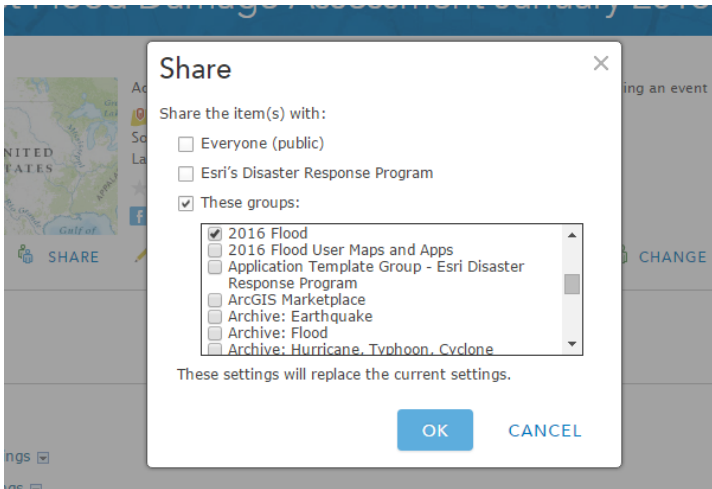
t Flood Damage Assessment January 2016

Ac
So
La
ing an event

NITED
TATES

SHARE
CHANGE

Share

Share the item(s) with:

Everyone (public)

Esri's Disaster Response Program

These groups:

2016 Flood
2016 Flood User Maps and Apps
Application Template Group - Esri Disaster Response Program
ArcGIS Marketplace
Archive: Earthquake
Archive: Flood
Archive: Hurricane, Typhoon, Cyclone

These settings will replace the current settings.

OK
CANCEL

ngs